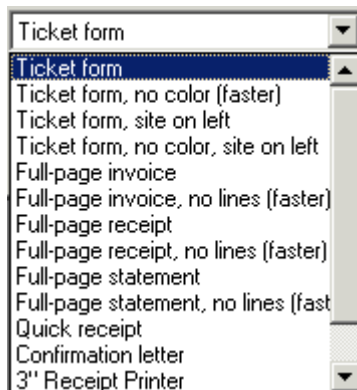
Ticket form

Ticket form
Ticket form, no color (faster)
Ticket form, site on left
Ticket form, no color, site on left
Full-page invoice
Full-page invoice, no lines (faster)
Full-page receipt
Full-page receipt, no lines (faster)
Full-page statement
Full-page statement, no lines (fast
Quick receipt
Confirmation letter
3" Receipt Printer